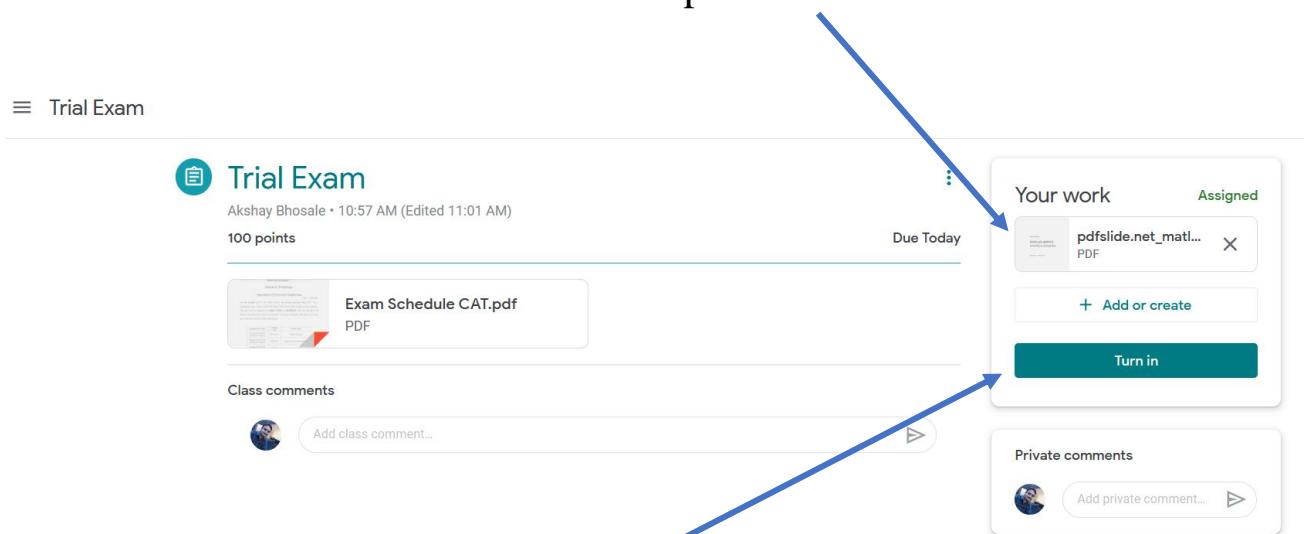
Trial Exam

Trial Exam

Akshay Bhosale • 10:57 AM (Edited 11:01 AM)

100 points

Due Today

Exam Schedule CAT.pdf
PDF

Class comments

Add class comment...

Your work

Assigned

pdfslide.net_matl...
PDF

+ Add or create

Turn in

Private comments

Add private comment...